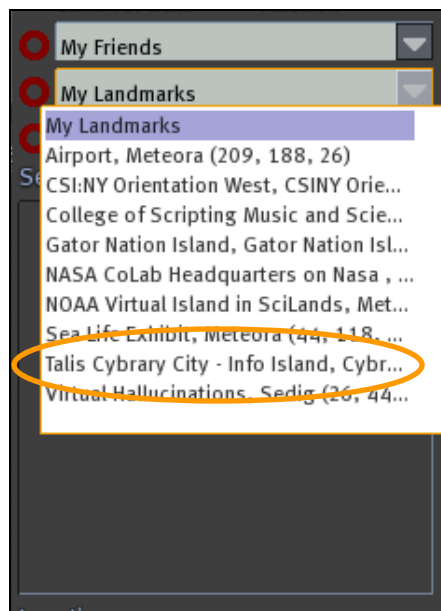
My Friends

My Landmarks

Se

My Landmarks
Airport, Meteora (209, 188, 26)
CSI:NY Orientation West, CSINY Orie...
College of Scripting Music and Scie...
Gator Nation Island, Gator Nation Isl...
NASA CoLab Headquarters on Nasa , ...
NOAA Virtual Island in SciLands, Met...
Sea Life Exhibit, Meteora (44, 118, ...
Talis Cybrary City - Info Island, Cybr...
Virtual Hallucinations, Sedig (26, 44...